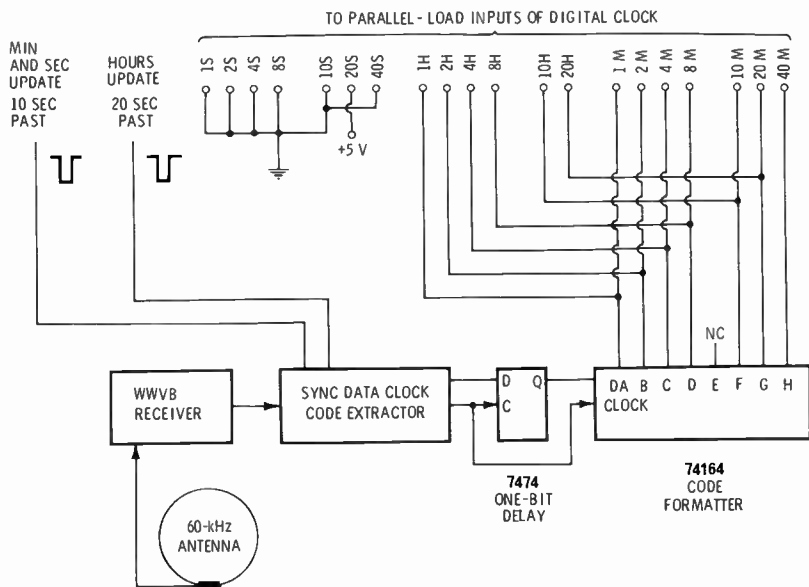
TO PARALLEL - LOAD INPUTS OF DIGITAL CLOCK

MIN AND SEC UPDATE 10 SEC PAST

HOURS UPDATE 20 SEC PAST

1S 2S 4S 8S 10S 20S 40S 1H 2H 4H 8H 10H 20H 1 M 2 M 4 M 8 M 10 M 20 M 40 M

+5 V

NC

WWVB RECEIVER

SYNC DATA CLOCK CODE EXTRACTOR

D Q C

DA B C D E F G H CLOCK

60-kHz ANTENNA

7474 ONE-BIT DELAY

74164 CODE FORMATTER